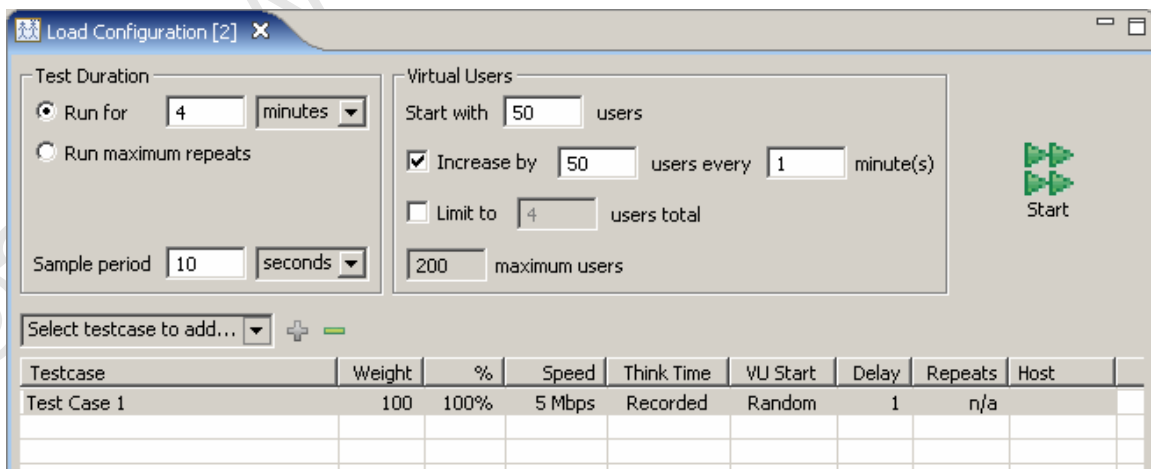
Load Configuration [2]

Test Duration
Run for 4 minutes
Run maximum repeats
Sample period 10 seconds

Virtual Users
Start with 50 users
Increase by 50 users every 1 minute(s)
Limit to 4 users total
200 maximum users

Start

Select testcase to add...

| Testcase | Weight | % | Speed | Think Time | VU Start | Delay | Repeats | Host |
|---|---|---|---|---|---|---|---|---|
| Test Case 1 | 100 | 100% | 5 Mbps | Recorded | Random | 1 | n/a | |
| | | | | | | | | |
| | | | | | | | | |